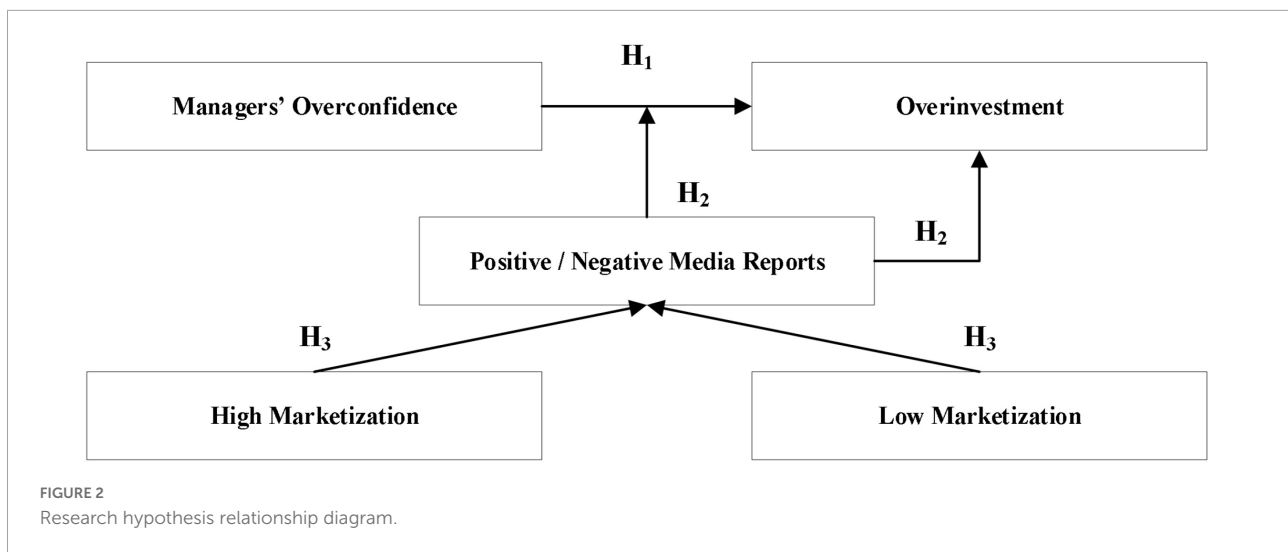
$H_1$

Managers' Overconfidence

Overinvestment

$H_2$

$H_2$

Positive / Negative Media Reports

$H_3$

$H_3$

High Marketization

Low Marketization

FIGURE 2
Research hypothesis relationship diagram.